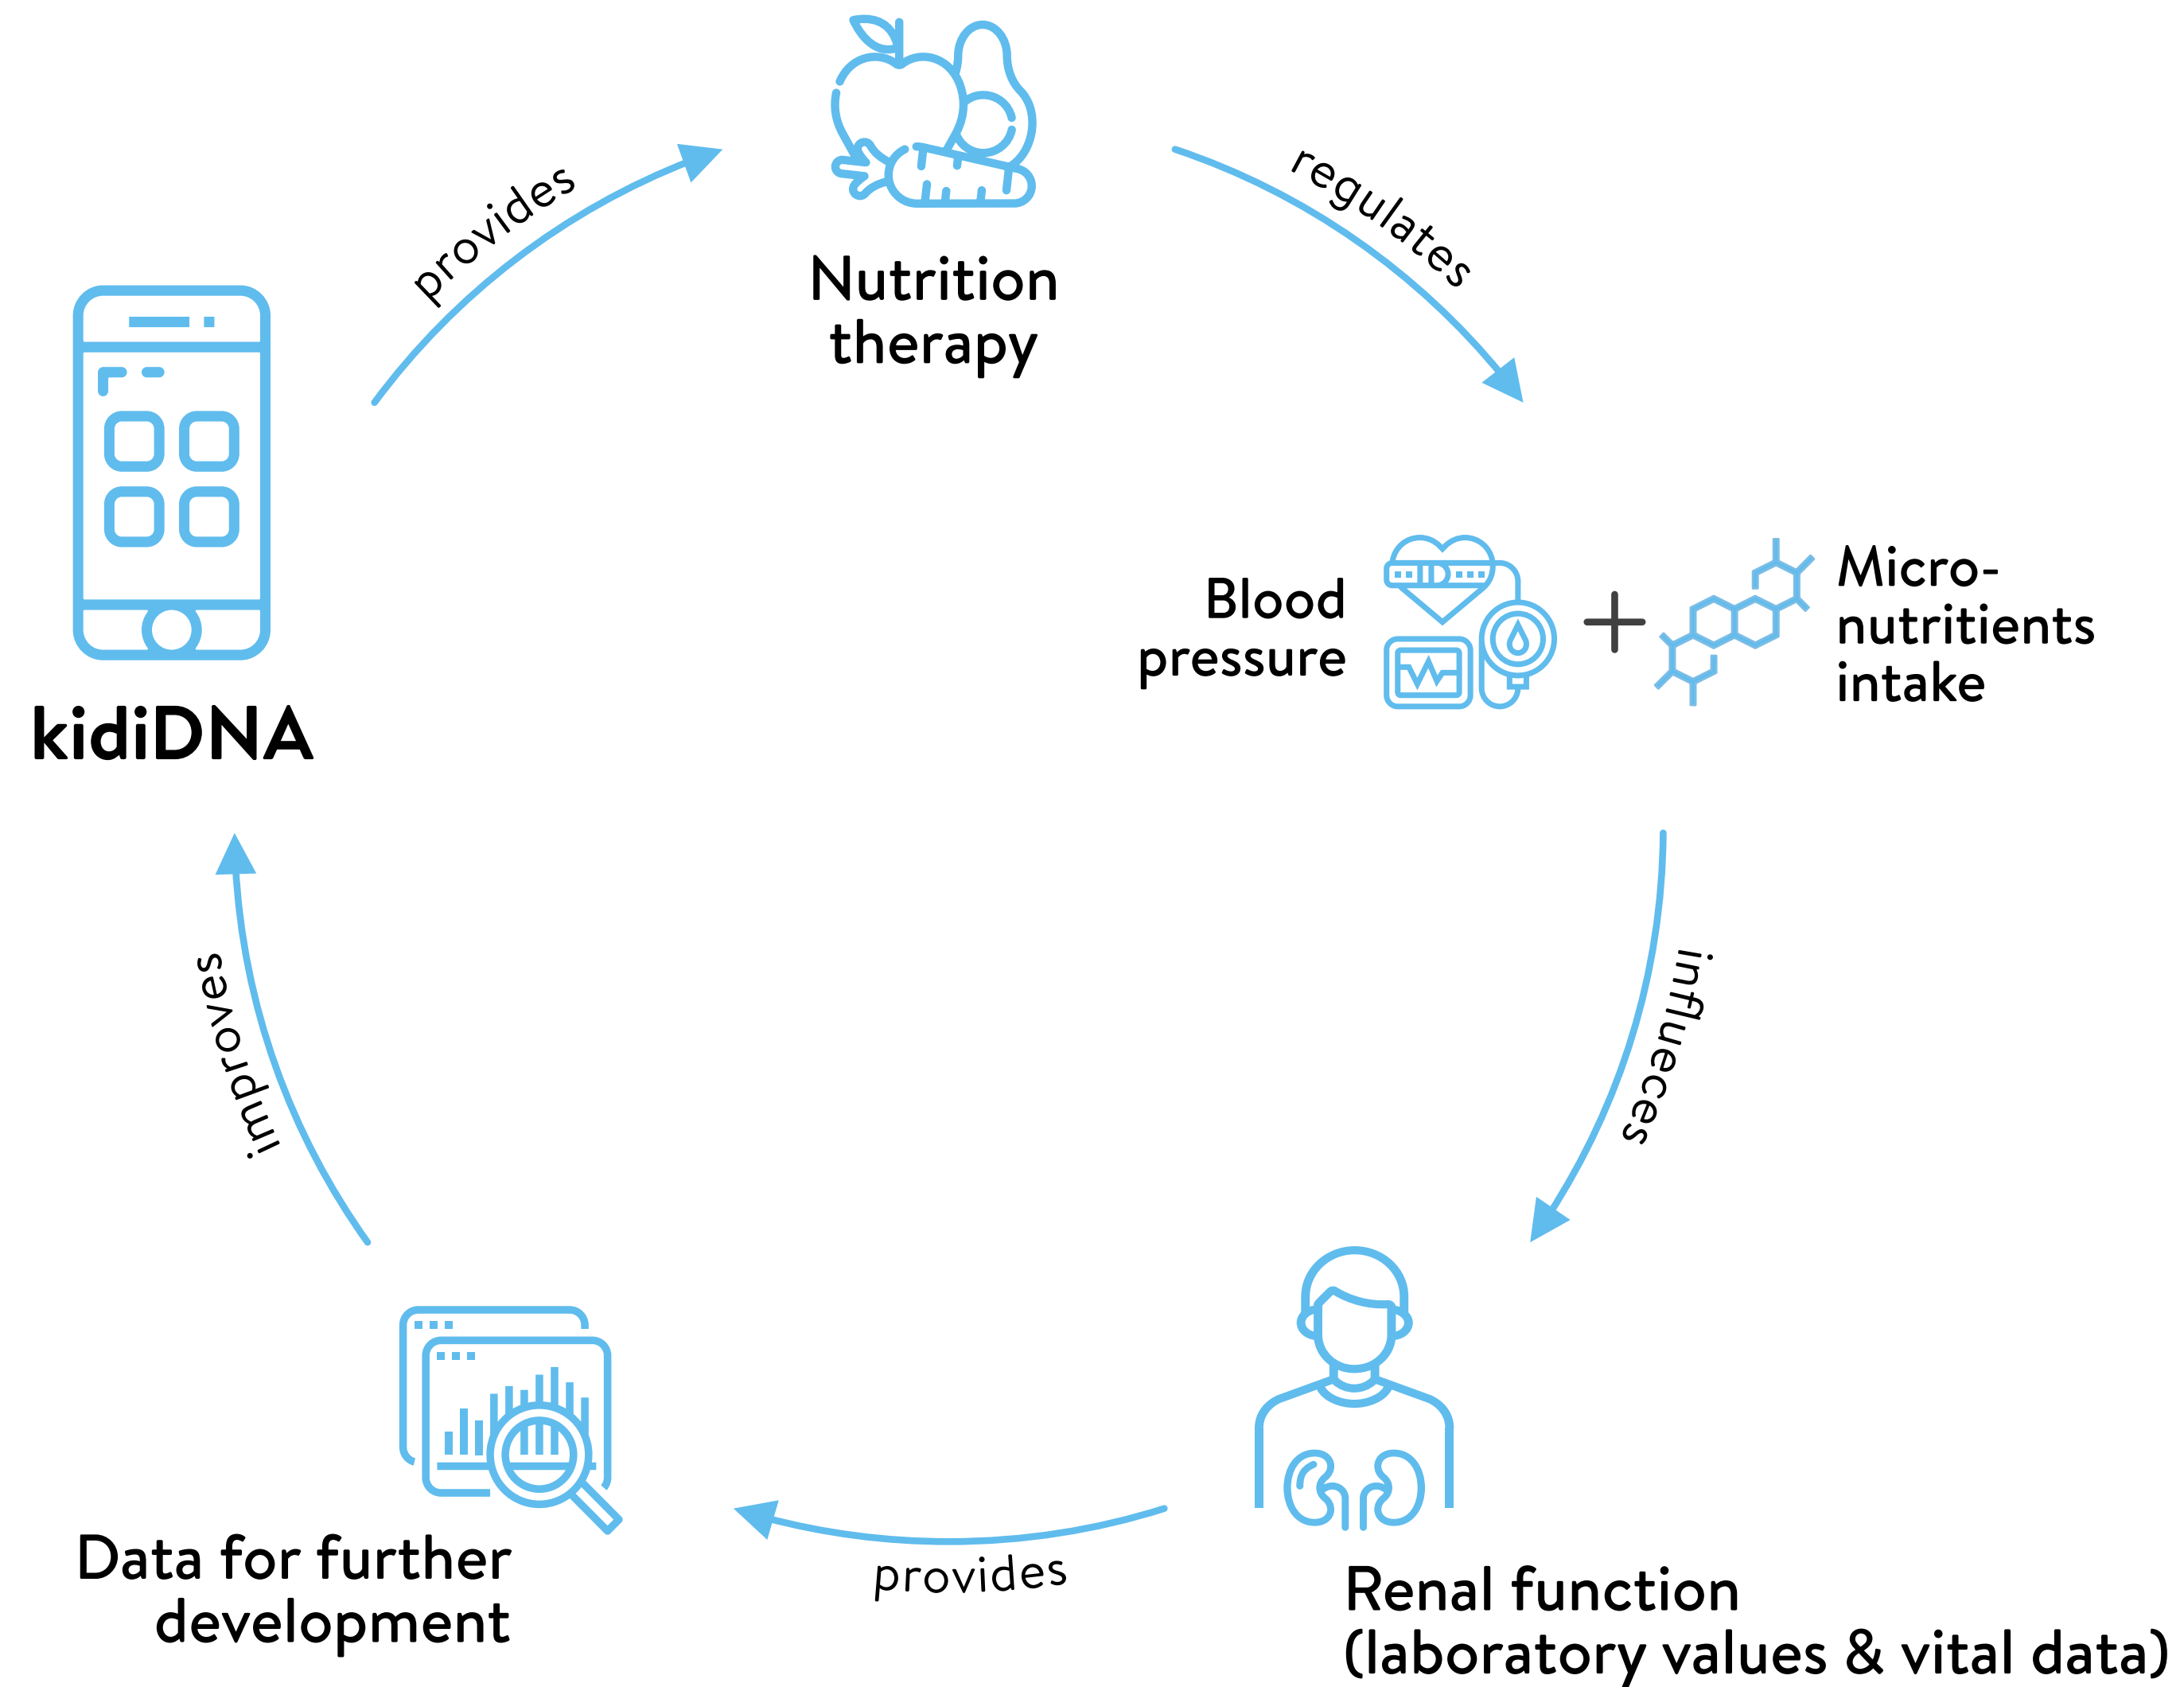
provides

Nutrition therapy

regulates

kidiDNA

Blood pressure

+

Micro-nutritients intake

influeces

improves

Data for further development

provides

Renal function (laboratory values & vital data)